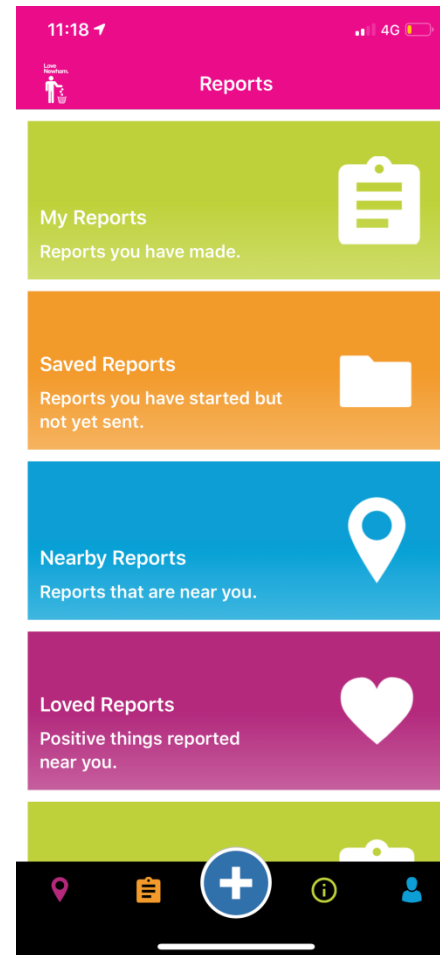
11:18

4G

Love Newham.

Reports

My Reports

Reports you have made.

Saved Reports

Reports you have started but not yet sent.

Nearby Reports

Reports that are near you.

Loved Reports

Positive things reported near you.